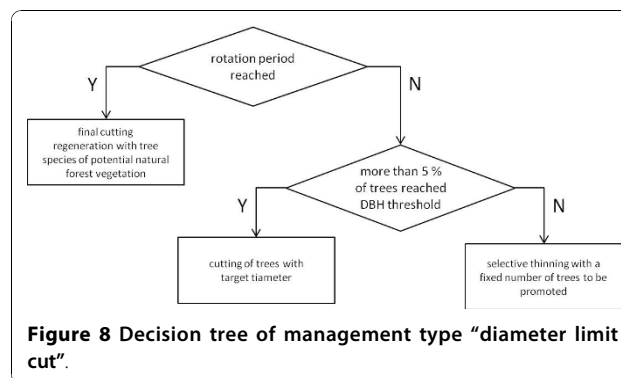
rotation period reached

Y

N

final cutting regeneration with tree species of potential natural forest vegetation

more than 5 % of trees reached DBH threshold

Y

N

cutting of trees with target tiameter

selective thinning with a fixed number of trees to be promoted

**Figure 8 Decision tree of management type "diameter limit cut"**.